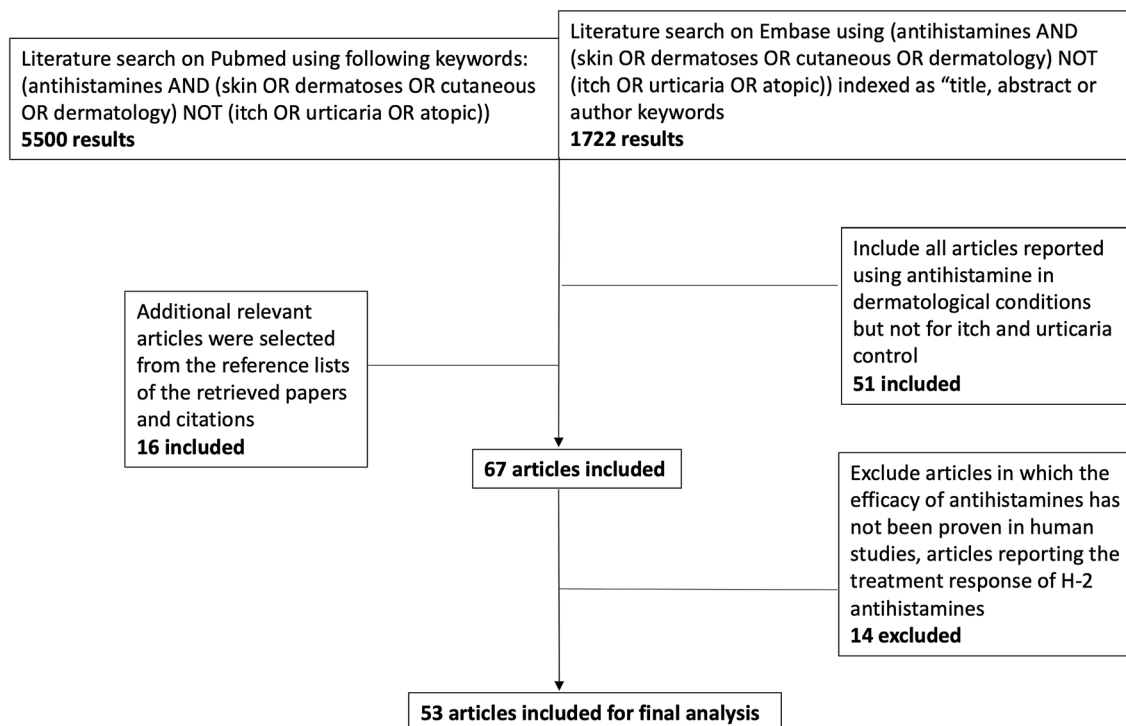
Literature search on Pubmed using following keywords: (antihistamines AND (skin OR dermatoses OR cutaneous OR dermatology) NOT (itch OR urticaria OR atopic))
**5500 results**

Literature search on Embase using (antihistamines AND (skin OR dermatoses OR cutaneous OR dermatology) NOT (itch OR urticaria OR atopic)) indexed as "title, abstract or author keywords
**1722 results**

Include all articles reported using antihistamine in dermatological conditions but not for itch and urticaria control
**51 included**

Additional relevant articles were selected from the reference lists of the retrieved papers and citations
**16 included**

**67 articles included**

Exclude articles in which the efficacy of antihistamines has not been proven in human studies, articles reporting the treatment response of H-2 antihistamines
**14 excluded**

**53 articles included for final analysis**